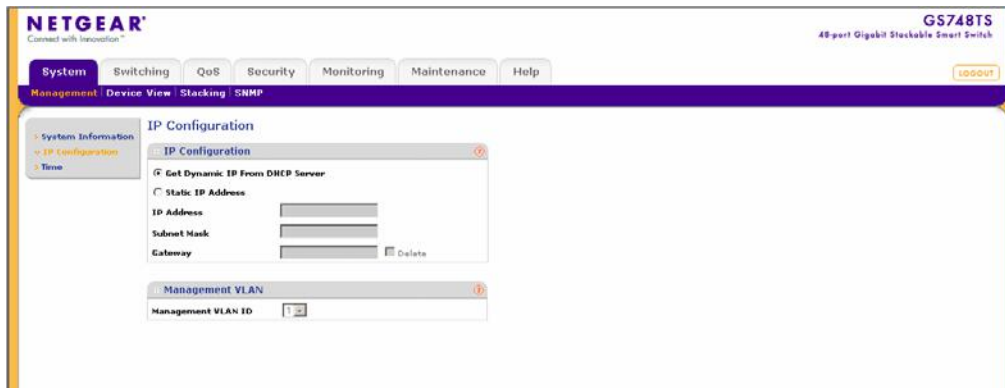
NETGEAR®
Connect with Innovation™

GS748TS
48-port Gigabit Stackable Smart Switch

System | Switching | QoS | Security | Monitoring | Maintenance | Help

LOGOUT

Management | Device View | Stacking | SNMP

› System Information
» IP Configuration
› Time

IP Configuration

IP Configuration

Get Dynamic IP From DHCP Server

Static IP Address

IP Address

Subnet Mask

Gateway

Delete

Management VLAN

Management VLAN ID 1